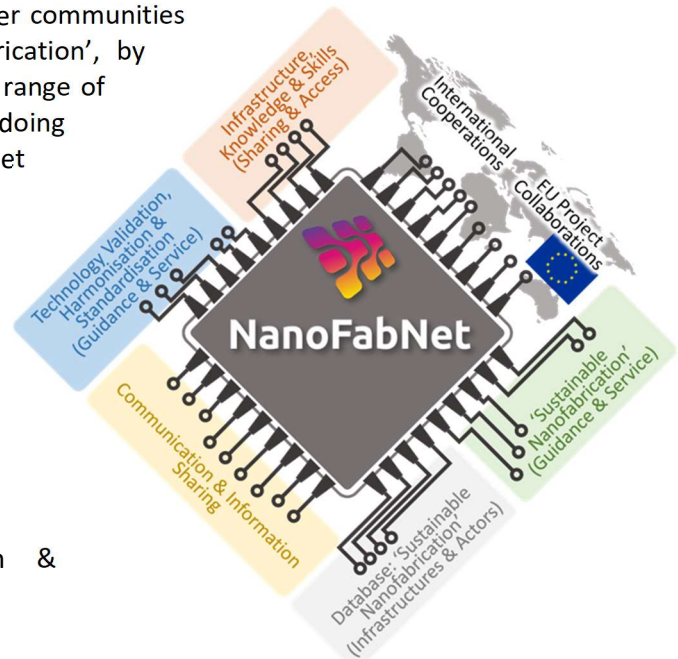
er communities
rication', by
range of
doing
et

n &

Infrastructure, Knowledge & Skills (Sharing & Access)

International Cooperations

EU Project Collaborations

Technology Validation, Harmonisation & Standardisation (Guidance & Service)

NanoFabNet

'Sustainable Nanofabrication' (Guidance & Service)

Communication & Information Sharing

Database: 'Sustainable Nanofabrication' (Infrastructures & Actors)